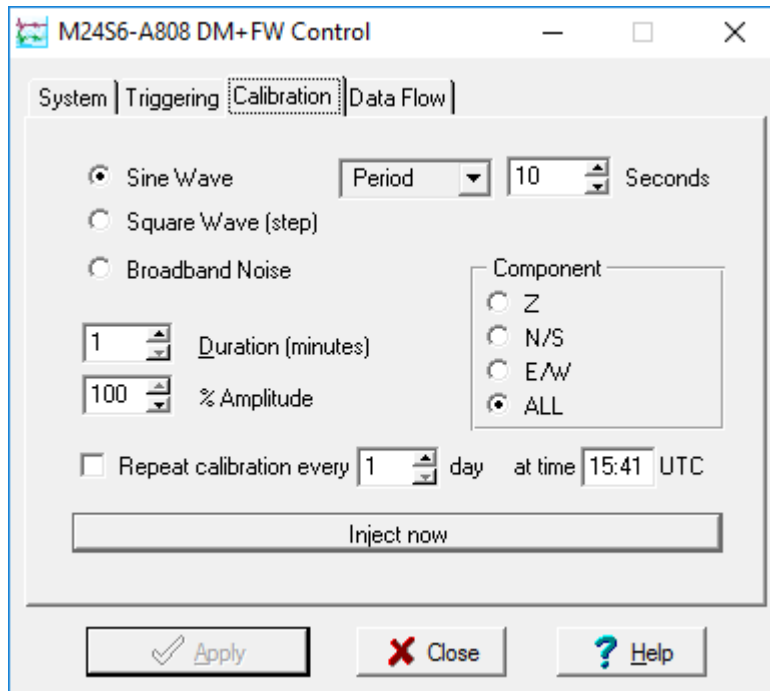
M24S6-A808 DM+FW Control

System | Triggering | Calibration | Data Flow

Sine Wave
Period
10
Seconds

Square Wave (step)

Broadband Noise

Component
Z
N/S
E/W
ALL

1
Duration (minutes)

100
% Amplitude

Repeat calibration every 1 day at time 15:41 UTC

Inject now

Apply
Close
Help